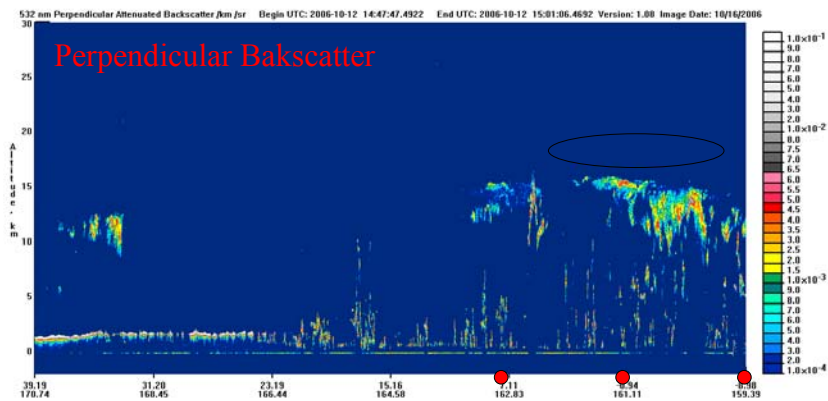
532 nm Perpendicular Attenuated Backscatter /km /sr Begin UTC: 2006-10-12 14:47:47.4922 End UTC: 2006-10-12 15:01:06.4692 Version: 1.08 Image Date: 10/16/2006

Perpendicular Bakscatter

Altitude, km

30
25
20
15
10
5
0

39.19 170.74
31.20 168.45
23.19 166.44
15.16 164.58
7.11 162.83
-0.94 161.11
-8.98 159.39

$1.0\times10^{-1}$
9.0
8.0
7.0
6.0
5.0
4.0
3.0
2.0
$1.0\times10^{-2}$
8.0
7.5
7.0
6.5
6.0
5.5
5.0
4.5
4.0
3.5
3.0
2.5
2.0
1.5
$1.0\times10^{-3}$
9.0
8.0
7.0
6.0
5.0
4.0
3.0
2.0
$1.0\times10^{-4}$